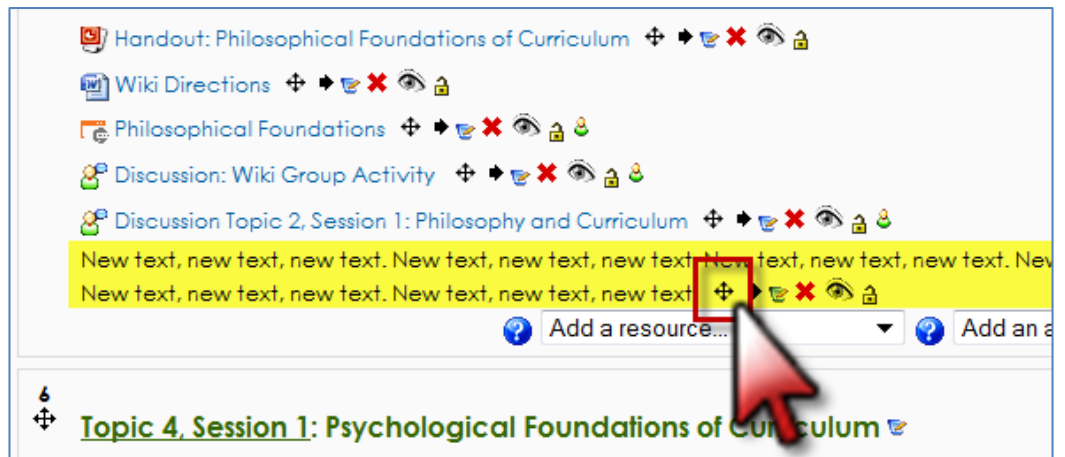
Handout: Philosophical Foundations of Curriculum

Wiki Directions

Philosophical Foundations

Discussion: Wiki Group Activity

Discussion Topic 2, Session 1: Philosophy and Curriculum

New text, new text, new text. New text, new text, new text. New text, new text, new text. Nev
New text, new text, new text. New text, new text, new text

Add a resource... Add an a

6

Topic 4, Session 1: Psychological Foundations of C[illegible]culum